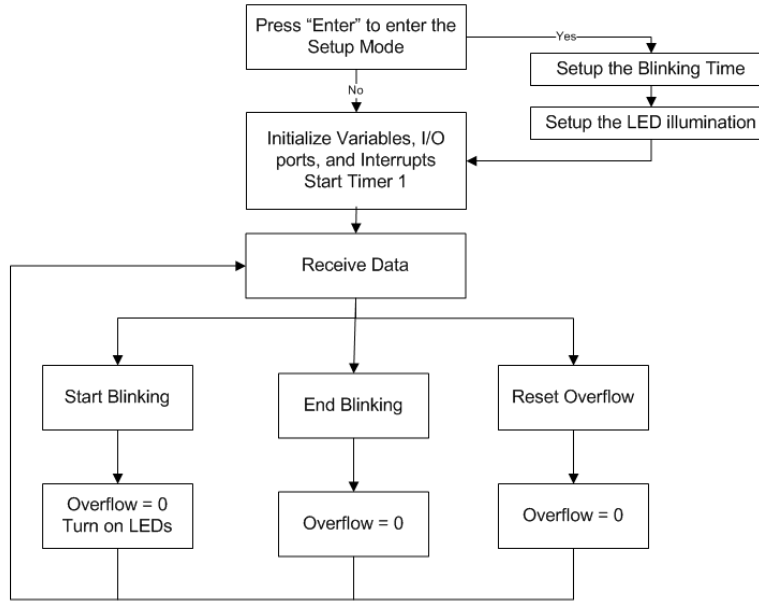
Press "Enter" to enter the Setup Mode

Yes

Setup the Blinking Time

Setup the LED illumination

No

Initialize Variables, I/O ports, and Interrupts
Start Timer 1

Receive Data

Start Blinking

End Blinking

Reset Overflow

Overflow = 0
Turn on LEDs

Overflow = 0

Overflow = 0